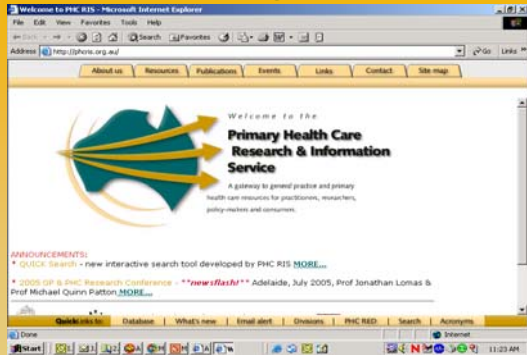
Welcome to PHC RIS - Microsoft Internet Explorer

File Edit View Favorites Tools Help

Back Search Favorites

Address http://phcris.org.au/ Go Links

About us | Resources | Publications | Events | Links | Contact | Site map

Welcome to the

Primary Health Care Research & Information Service

A gateway to general practice and primary health care resources for practitioners, researchers, policy-makers and consumers.

ANNOUNCEMENTS:

* QUICK Search - new interactive search tool developed by PHC RIS MORE...

* 2005 GP & PHC Research Conference - **newsflash!** Adelaide, July 2005, Prof Jonathan Lomas & Prof Michael Quinn Patton MORE...

Quick links to: | Database | What's new | Email alert | Divisions | PHC RED | Search | Acronyms

Done

Internet

Start

11:23 AM